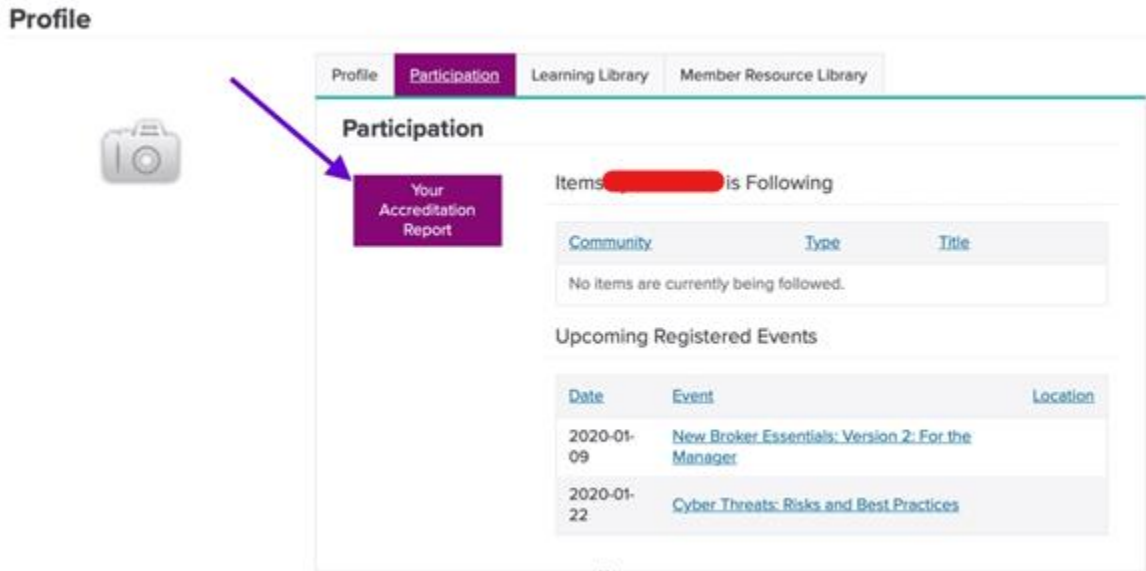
Profile

Profile | Participation | Learning Library | Member Resource Library

Participation

Your Accreditation Report

Items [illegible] is Following

| Community | Type | Title |
|---|---|---|
| No items are currently being followed. | | |

Upcoming Registered Events

| Date | Event | Location |
|---|---|---|
| 2020-01-09 | New Broker Essentials: Version 2: For the Manager | |
| 2020-01-22 | Cyber Threats: Risks and Best Practices | |